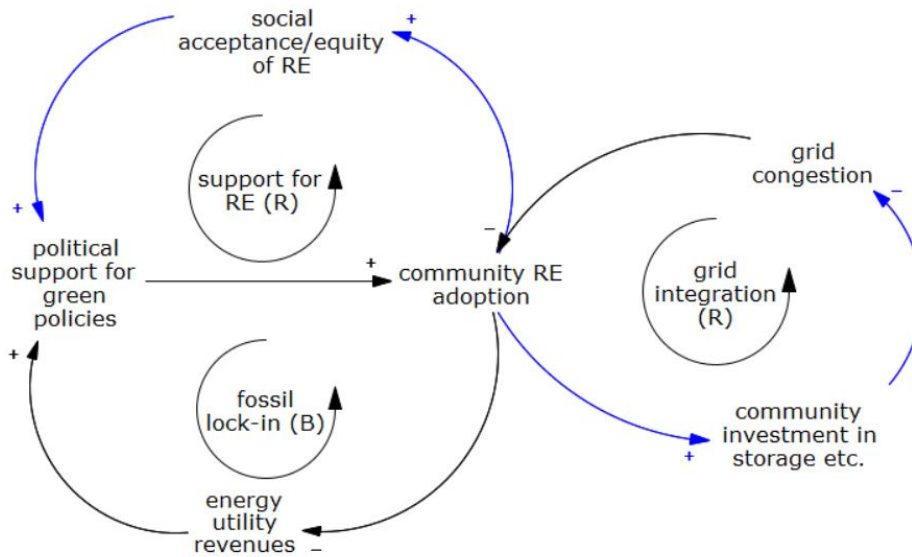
social acceptance/equity of RE

+

support for RE (R)

+

political support for green policies

+

community RE adoption

–

grid congestion

–

grid integration (R)

+

fossil lock-in (B)

community investment in storage etc.

+

energy utility revenues

–